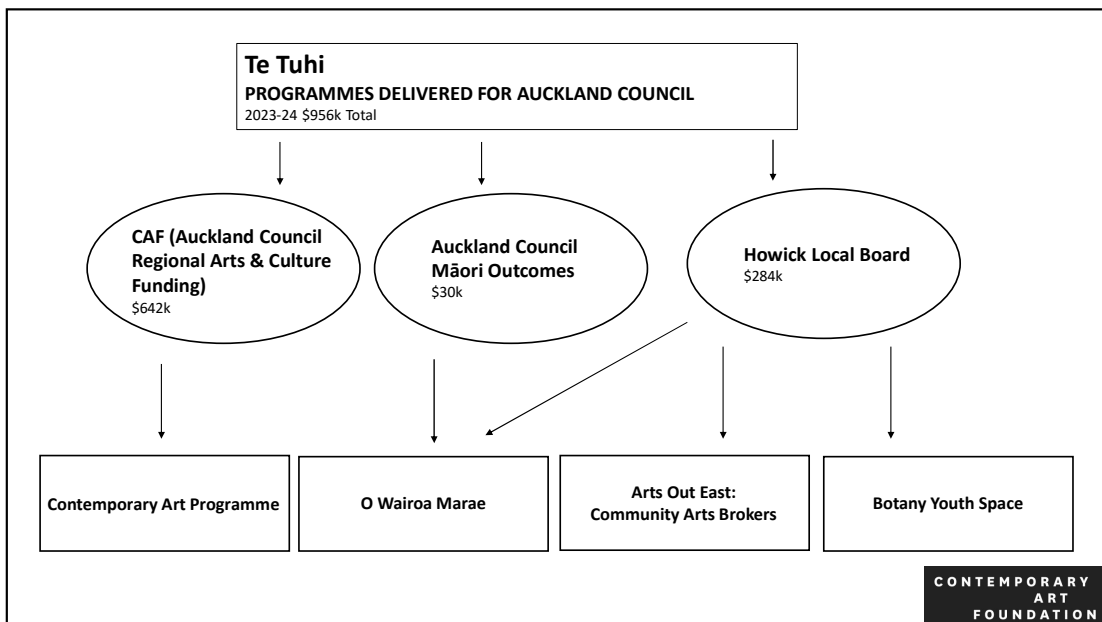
Te Tuhi
PROGRAMMES DELIVERED FOR AUCKLAND COUNCIL
2023-24 \$956k Total

CAF (Auckland Council Regional Arts & Culture Funding)
\$642k

Auckland Council Māori Outcomes
\$30k

Howick Local Board
\$284k

Contemporary Art Programme

O Wairoa Marae

Arts Out East: Community Arts Brokers

Botany Youth Space

CONTEMPORARY ART FOUNDATION